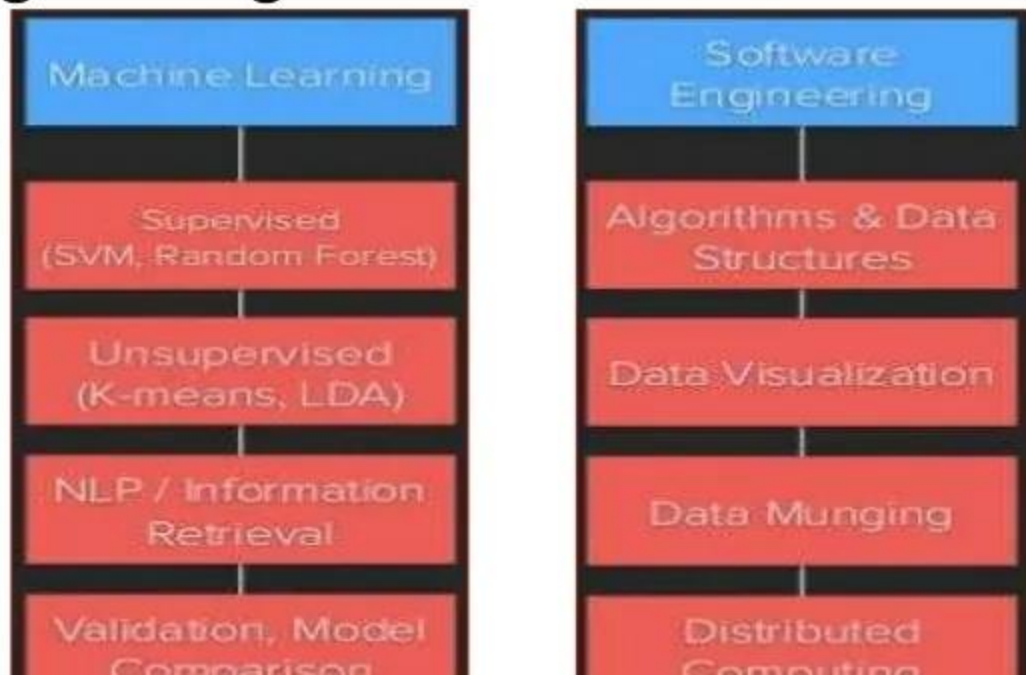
Machine Learning

Supervised (SVM, Random Forest)

Unsupervised (K-means, LDA)

NLP / Information Retrieval

Validation, Model Comparison

Software Engineering

Algorithms & Data Structures

Data Visualization

Data Munging

Distributed Computing